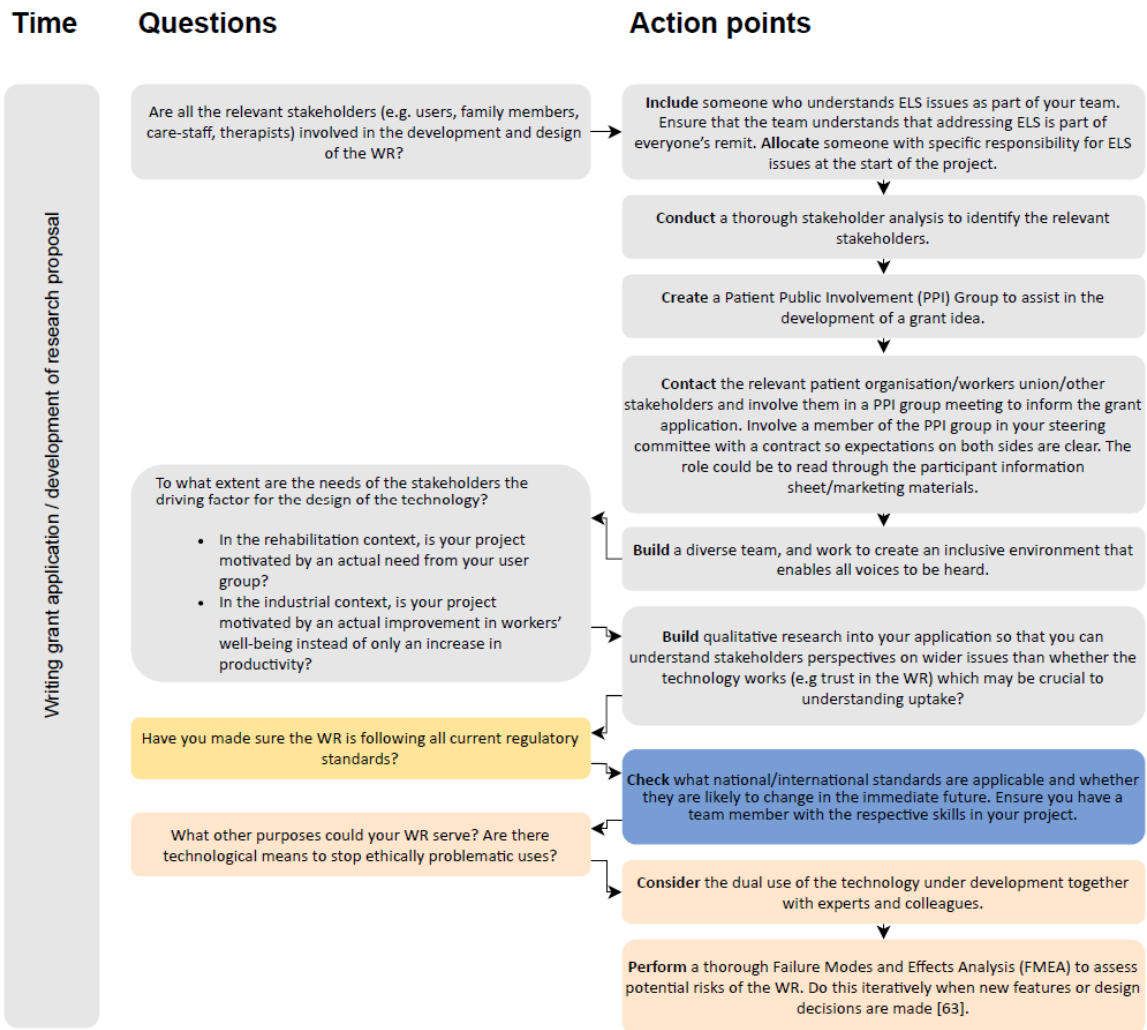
Time

Writing grant application / development of research proposal

Questions

Are all the relevant stakeholders (e.g. users, family members, care-staff, therapists) involved in the development and design of the WR?

To what extent are the needs of the stakeholders the driving factor for the design of the technology?

- In the rehabilitation context, is your project motivated by an actual need from your user group?
- In the industrial context, is your project motivated by an actual improvement in workers' well-being instead of only an increase in productivity?

Have you made sure the WR is following all current regulatory standards?

What other purposes could your WR serve? Are there technological means to stop ethically problematic uses?

Action points

**Include** someone who understands ELS issues as part of your team. Ensure that the team understands that addressing ELS is part of everyone's remit. **Allocate** someone with specific responsibility for ELS issues at the start of the project.

**Conduct** a thorough stakeholder analysis to identify the relevant stakeholders.

**Create** a Patient Public Involvement (PPI) Group to assist in the development of a grant idea.

**Contact** the relevant patient organisation/workers union/other stakeholders and involve them in a PPI group meeting to inform the grant application. Involve a member of the PPI group in your steering committee with a contract so expectations on both sides are clear. The role could be to read through the participant information sheet/marketing materials.

**Build** a diverse team, and work to create an inclusive environment that enables all voices to be heard.

**Build** qualitative research into your application so that you can understand stakeholders perspectives on wider issues than whether the technology works (e.g trust in the WR) which may be crucial to understanding uptake?

**Check** what national/international standards are applicable and whether they are likely to change in the immediate future. Ensure you have a team member with the respective skills in your project.

**Consider** the dual use of the technology under development together with experts and colleagues.

**Perform** a thorough Failure Modes and Effects Analysis (FMEA) to assess potential risks of the WR. Do this iteratively when new features or design decisions are made [63].